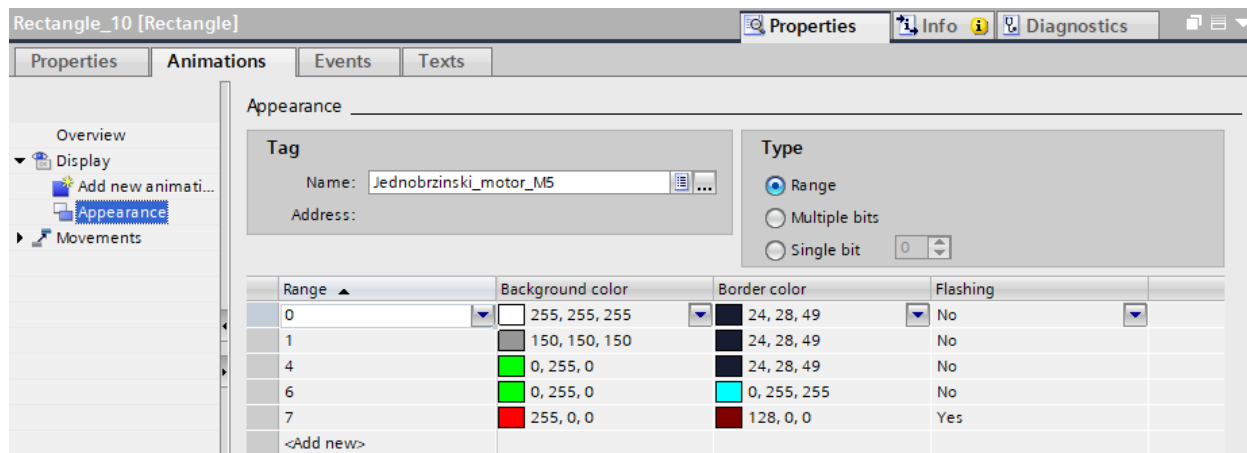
Rectangle_10 [Rectangle]

Properties Info Diagnostics

Properties Animations Events Texts

Overview
Display
Add new animati...
Appearance
Movements

Appearance

Tag
Name: Jednobrzinski_motor_M5
Address:

Type
Range
Multiple bits
Single bit 0

| Range | Background color | Border color | Flashing |
|---|---|---|---|
| 0 | 255, 255, 255 | 24, 28, 49 | No |
| 1 | 150, 150, 150 | 24, 28, 49 | No |
| 4 | 0, 255, 0 | 24, 28, 49 | No |
| 6 | 0, 255, 0 | 0, 255, 255 | No |
| 7 | 255, 0, 0 | 128, 0, 0 | Yes |
| <Add new> | | | |